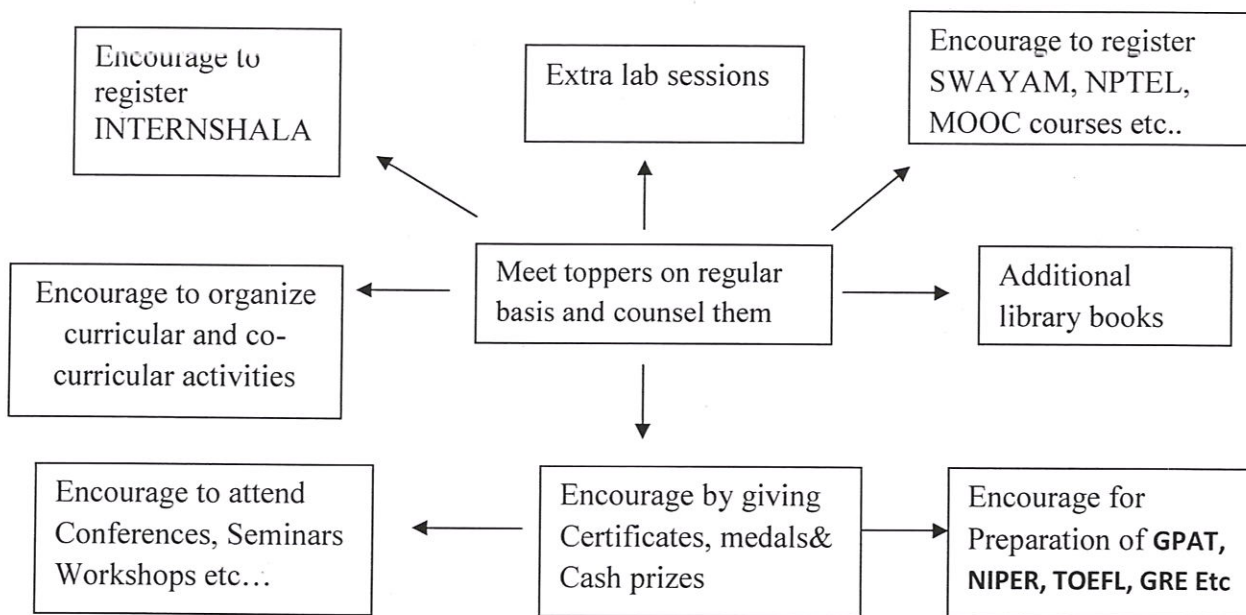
Encourage to register INTERNSHALA

Extra lab sessions

Encourage to register SWAYAM, NPTEL, MOOC courses etc..

Encourage to organize curricular and co-curricular activities

Meet toppers on regular basis and counsel them

Additional library books

Encourage to attend Conferences, Seminars Workshops etc…

Encourage by giving Certificates, medals& Cash prizes

Encourage for Preparation of GPAT, NIPER, TOEFL, GRE Etc